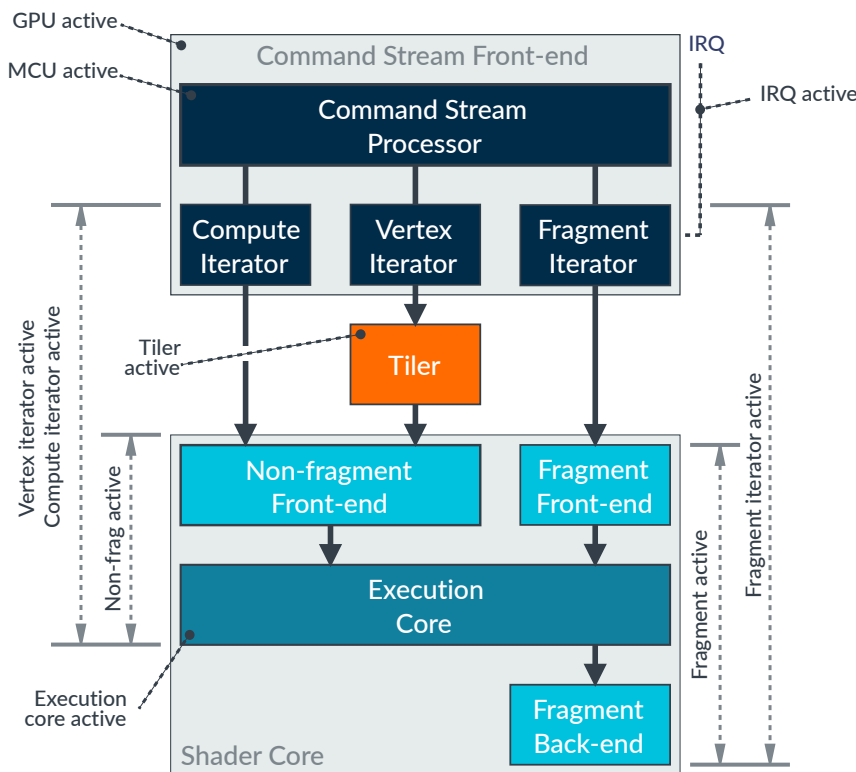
GPU active

MCU active

Command Stream Front-end

IRQ

IRQ active

Command Stream Processor

Compute Iterator

Vertex Iterator

Fragment Iterator

Vertex iterator active
Compute iterator active

Tiler active

Tiler

Fragment iterator active

Non-frag active

Non-fragment Front-end

Fragment Front-end

Fragment active

Execution Core

Execution core active

Fragment Back-end

Shader Core